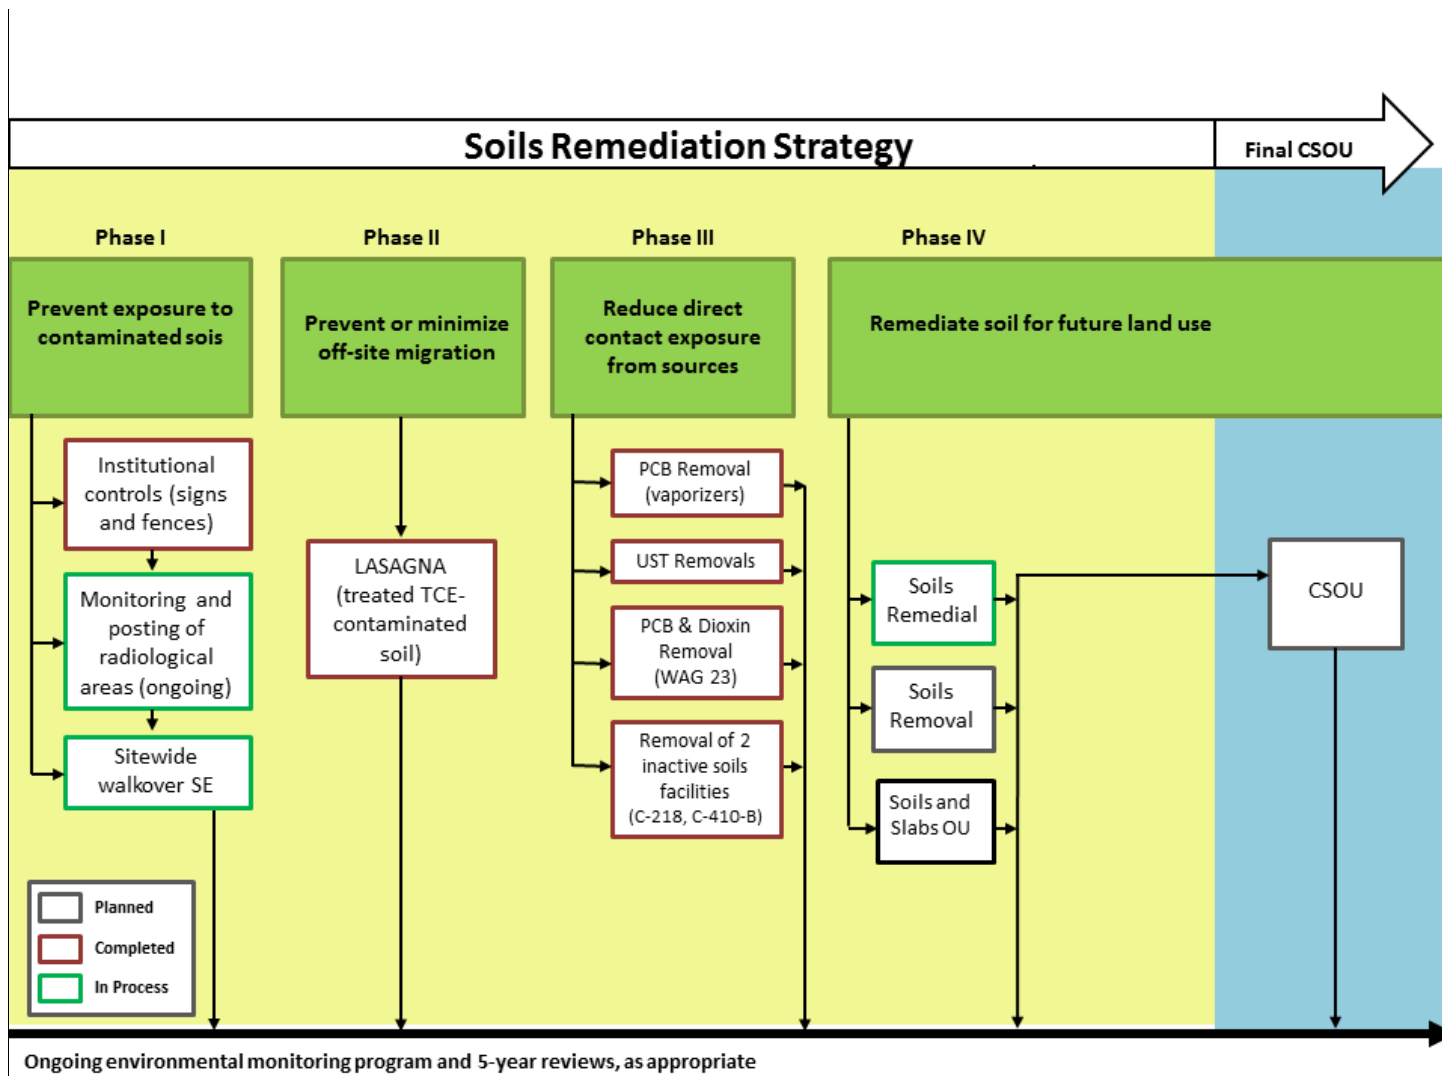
Soils Remediation Strategy

Final CSOU

Phase I

Prevent exposure to contaminated sois

Institutional controls (signs and fences)

Monitoring and posting of radiological areas (ongoing)

Sitewide walkover SE

Phase II

Prevent or minimize off-site migration

LASAGNA (treated TCE-contaminated soil)

Phase III

Reduce direct contact exposure from sources

PCB Removal (vaporizers)

UST Removals

PCB & Dioxin Removal (WAG 23)

Removal of 2 inactive soils facilities (C-218, C-410-B)

Phase IV

Remediate soil for future land use

Soils Remedial

Soils Removal

Soils and Slabs OU

CSOU

Planned

Completed

In Process

Ongoing environmental monitoring program and 5-year reviews, as appropriate